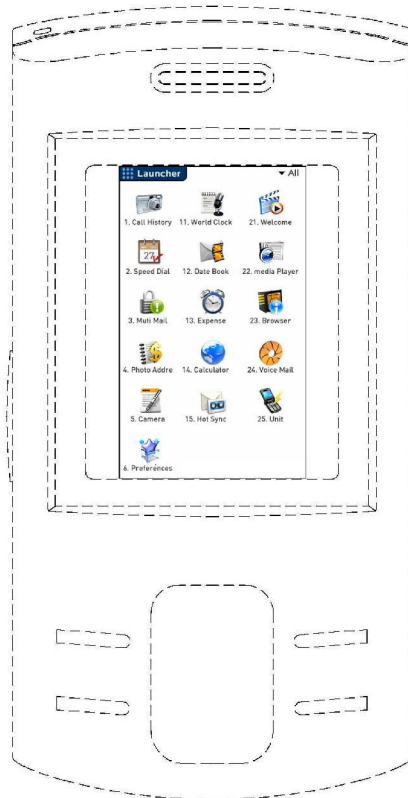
Launcher
▾ All

1. Call History
11. World Clock
21. Welcome
27
2. Speed Dial
12. Date Book
22. media Player
3. Muti Mail
13. Expense
23. Browser
4. Photo Addre
14. Calculator
24. Voice Mail
5. Camera
15. Hot Sync
25. Unit
6. Preferences